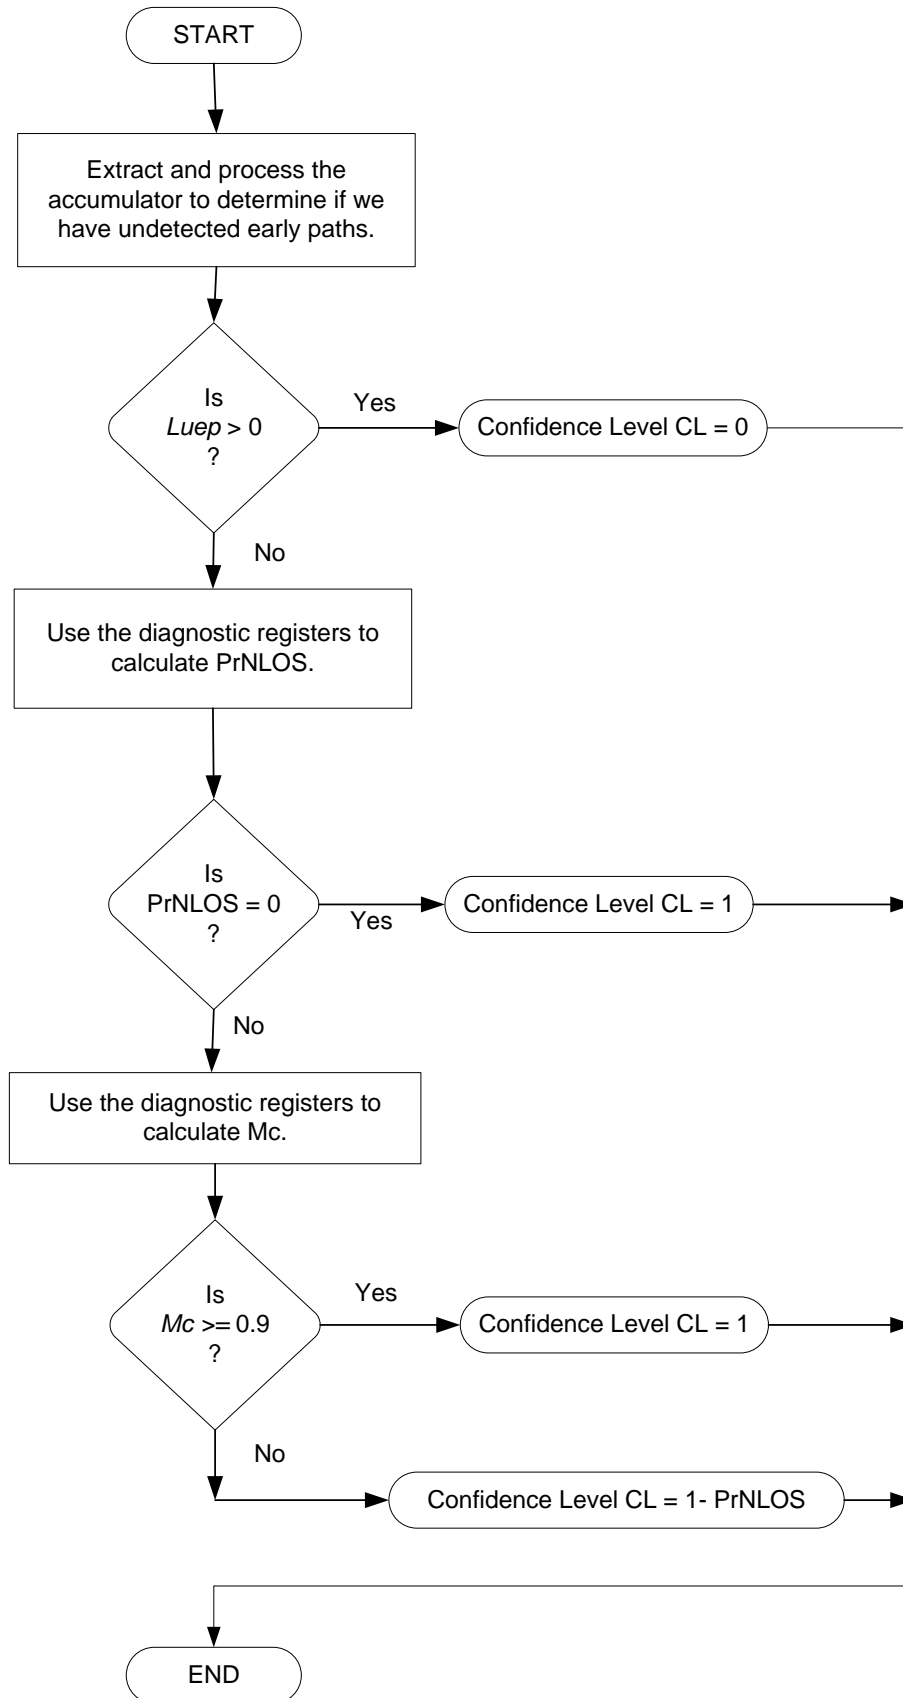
START

Extract and process the accumulator to determine if we have undetected early paths.

Is
Luep > 0
?

Yes

Confidence Level CL = 0

No

Use the diagnostic registers to calculate PrNLOS.

Is
PrNLOS = 0
?

Yes

Confidence Level CL = 1

No

Use the diagnostic registers to calculate Mc.

Is
Mc >= 0.9
?

Yes

Confidence Level CL = 1

No

Confidence Level CL = 1- PrNLOS

END